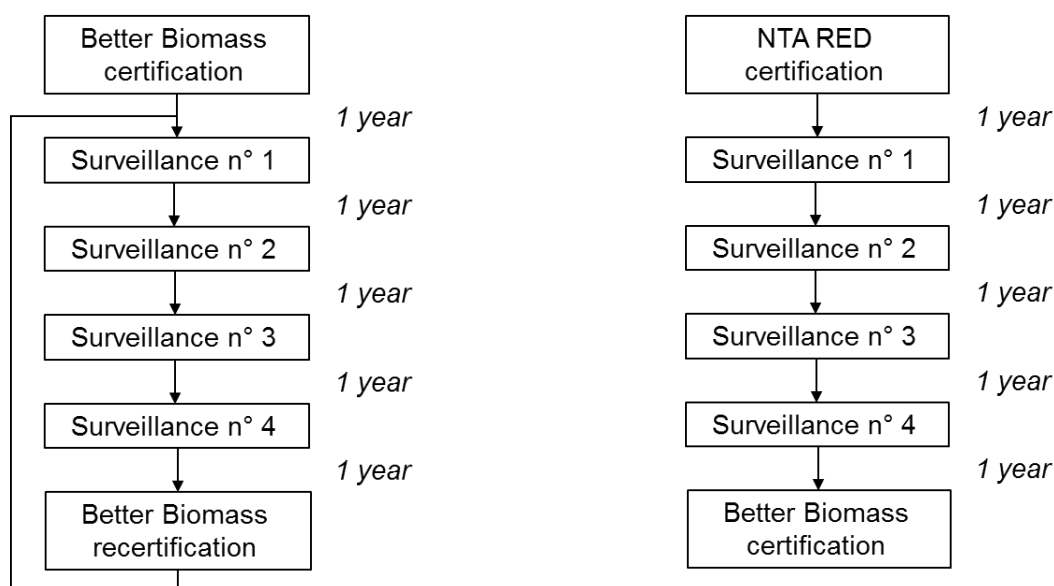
Better Biomass certification

1 year

Surveillance n° 1

1 year

Surveillance n° 2

1 year

Surveillance n° 3

1 year

Surveillance n° 4

1 year

Better Biomass recertification

NTA RED certification

1 year

Surveillance n° 1

1 year

Surveillance n° 2

1 year

Surveillance n° 3

1 year

Surveillance n° 4

1 year

Better Biomass certification